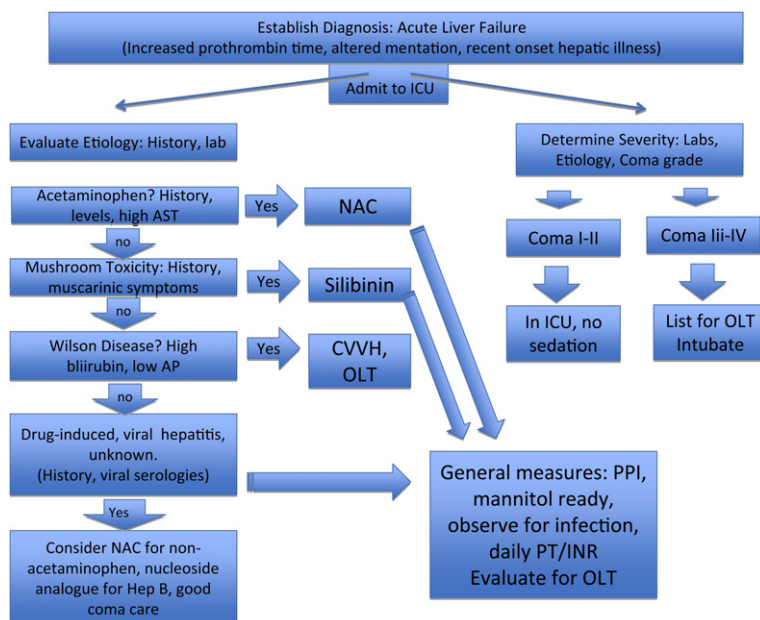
Establish Diagnosis: Acute Liver Failure
(Increased prothrombin time, altered mentation, recent onset hepatic illness)

Admit to ICU

Evaluate Etiology: History, lab

Acetaminophen? History, levels, high AST

Yes

NAC

no

Mushroom Toxicity: History, muscarinic symptoms

Yes

Silibinin

no

Wilson Disease? High bliirubin, low AP

Yes

CVVH, OLT

no

Drug-induced, viral hepatitis, unknown.
(History, viral serologies)

Yes

Consider NAC for non-acetaminophen, nucleoside analogue for Hep B, good coma care

Determine Severity: Labs, Etiology, Coma grade

Coma I-II

In ICU, no sedation

Coma Iii-IV

List for OLT Intubate

General measures: PPI, mannitol ready, observe for infection, daily PT/INR
Evaluate for OLT